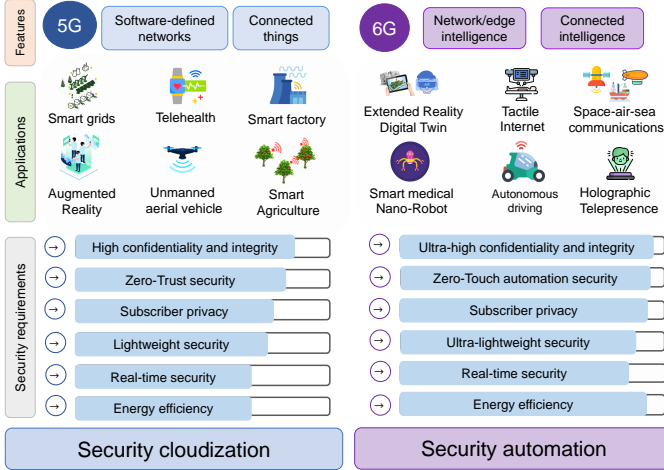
Features

5G

Software-defined networks

Connected things

6G

Network/edge intelligence

Connected intelligence

Applications

Smart grids

Telehealth

Smart factory

Augmented Reality

Unmanned aerial vehicle

Smart Agriculture

Extended Reality Digital Twin

Tactile Internet

Space-air-sea communications

Smart medical Nano-Robot

Autonomous driving

Holographic Telepresence

Security requirements

High confidentiality and integrity

Zero-Trust security

Subscriber privacy

Lightweight security

Real-time security

Energy efficiency

Ultra-high confidentiality and integrity

Zero-Touch automation security

Subscriber privacy

Ultra-lightweight security

Real-time security

Energy efficiency

Security cloudization

Security automation